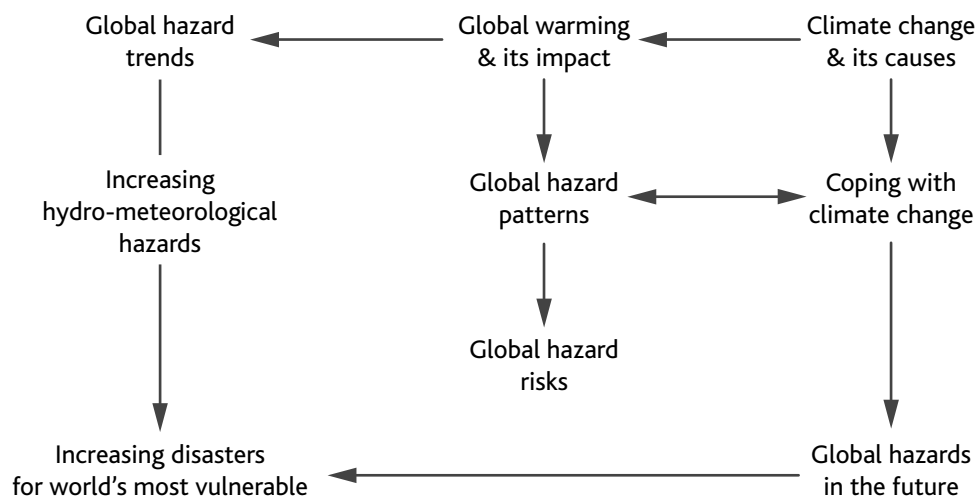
Global hazard trends

Global warming & its impact

Climate change & its causes

Increasing hydro-meteorological hazards

Global hazard patterns

Coping with climate change

Global hazard risks

Increasing disasters for world's most vulnerable

Global hazards in the future